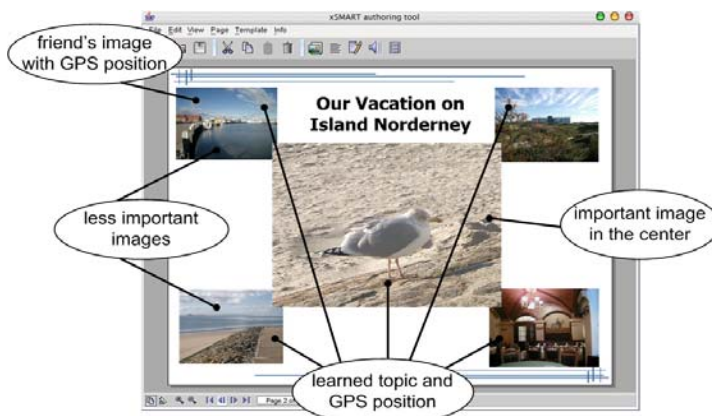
xSMART authoring tool

File Edit View Page Template Info

friend's image with GPS position

Our Vacation on Island Norderney

less important images

important image in the center

learned topic and GPS position

Page 2 o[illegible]